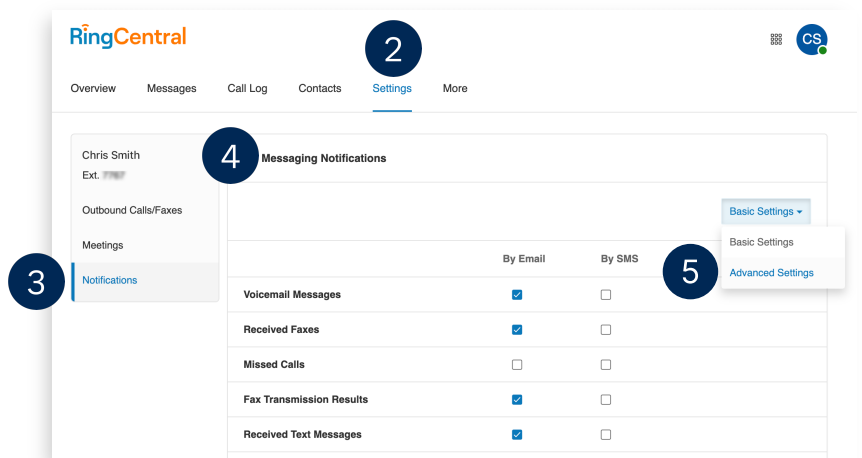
RingCentral

CS

Overview Messages Call Log Contacts Settings More

2

Chris Smith
Ext. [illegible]

Outbound Calls/Faxes

Meetings

Notifications

3

4

Messaging Notifications

Basic Settings ▾

Basic Settings

Advanced Settings

5

| | By Email | By SMS |
|---|---|---|
| Voicemail Messages | ☑ | ☐ |
| Received Faxes | ☑ | ☐ |
| Missed Calls | ☐ | ☐ |
| Fax Transmission Results | ☑ | ☐ |
| Received Text Messages | ☑ | ☐ |